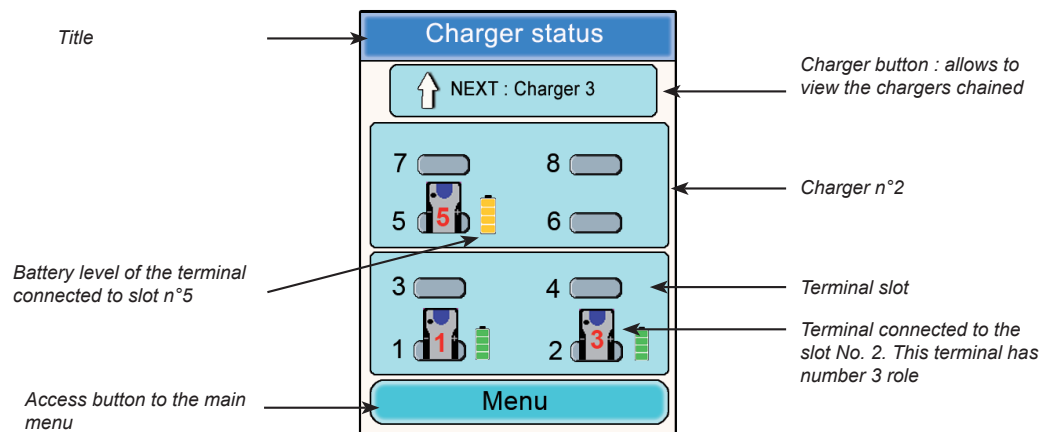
Title

Charger status

NEXT : Charger 3

Charger button : allows to view the chargers chained

7

8

5

5

6

Charger n°2

Battery level of the terminal connected to slot n°5

3

4

Terminal slot

1

1

3

2

Terminal connected to the slot No. 2. This terminal has number 3 role

Access button to the main menu

Menu